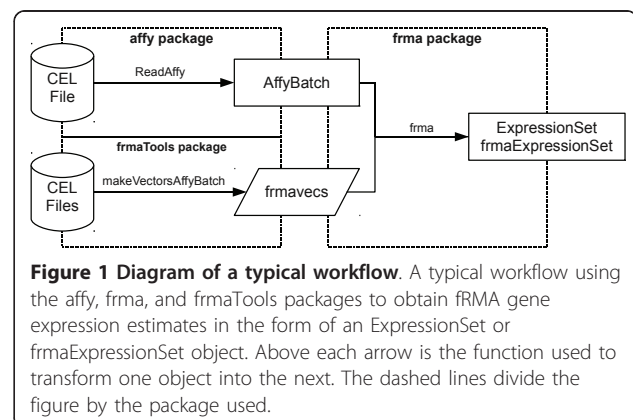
affy package

frma package

CEL File

ReadAffy

AffyBatch

frma

ExpressionSet
frmaExpressionSet

frmaTools package

CEL Files

makeVectorsAffyBatch

frmavecs

**Figure 1 Diagram of a typical workflow**. A typical workflow using the affy, frma, and frmaTools packages to obtain fRMA gene expression estimates in the form of an ExpressionSet or frmaExpressionSet object. Above each arrow is the function used to transform one object into the next. The dashed lines divide the figure by the package used.